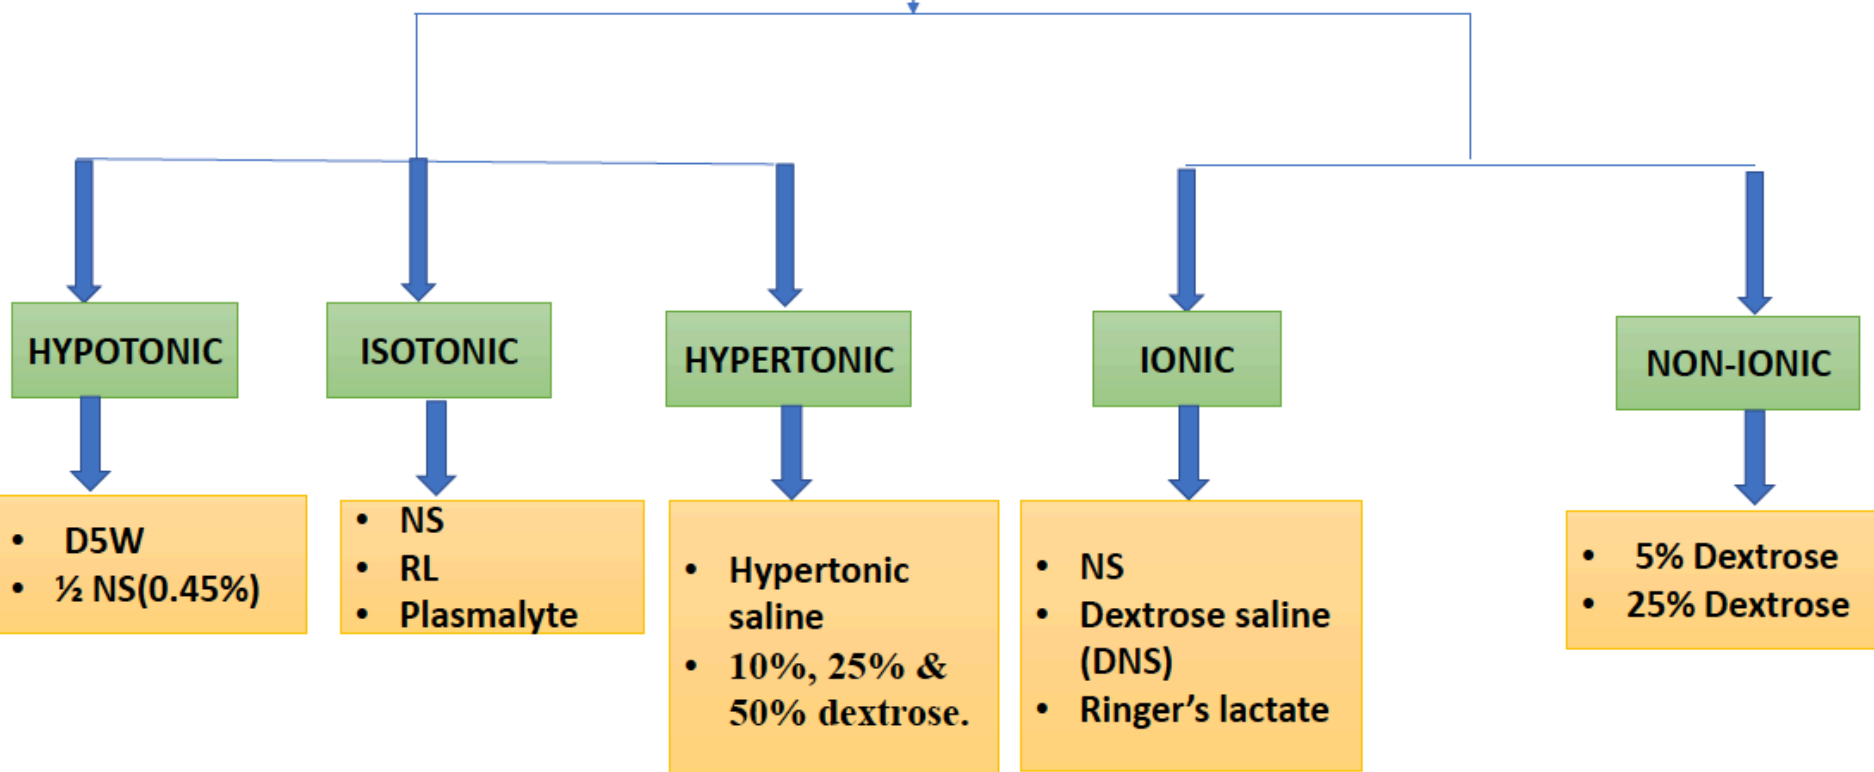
HYPOTONIC

- D5W
- ½ NS(0.45%)

ISOTONIC

- NS
- RL
- Plasmalyte

HYPERTONIC

- Hypertonic saline
- 10%, 25% & 50% dextrose.

IONIC

- NS
- Dextrose saline (DNS)
- Ringer's lactate

NON-IONIC

- 5% Dextrose
- 25% Dextrose